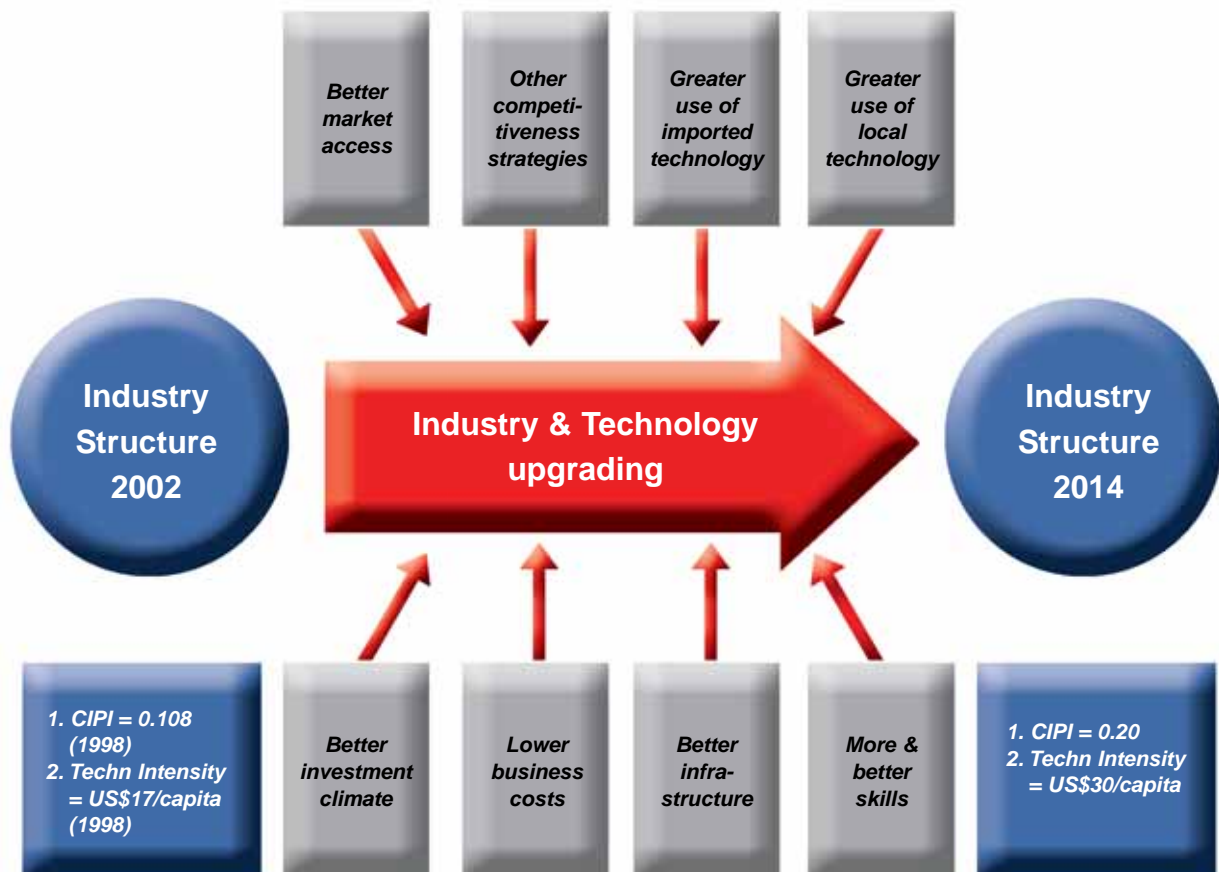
Better market access

Other competitiveness strategies

Greater use of imported technology

Greater use of local technology

Industry Structure 2002

Industry & Technology upgrading

Industry Structure 2014

1. CIPI = 0.108 (1998)
2. Techn Intensity = US$17/capita (1998)

Better investment climate

Lower business costs

Better infrastructure

More & better skills

1. CIPI = 0.20
2. Techn Intensity = US$30/capita